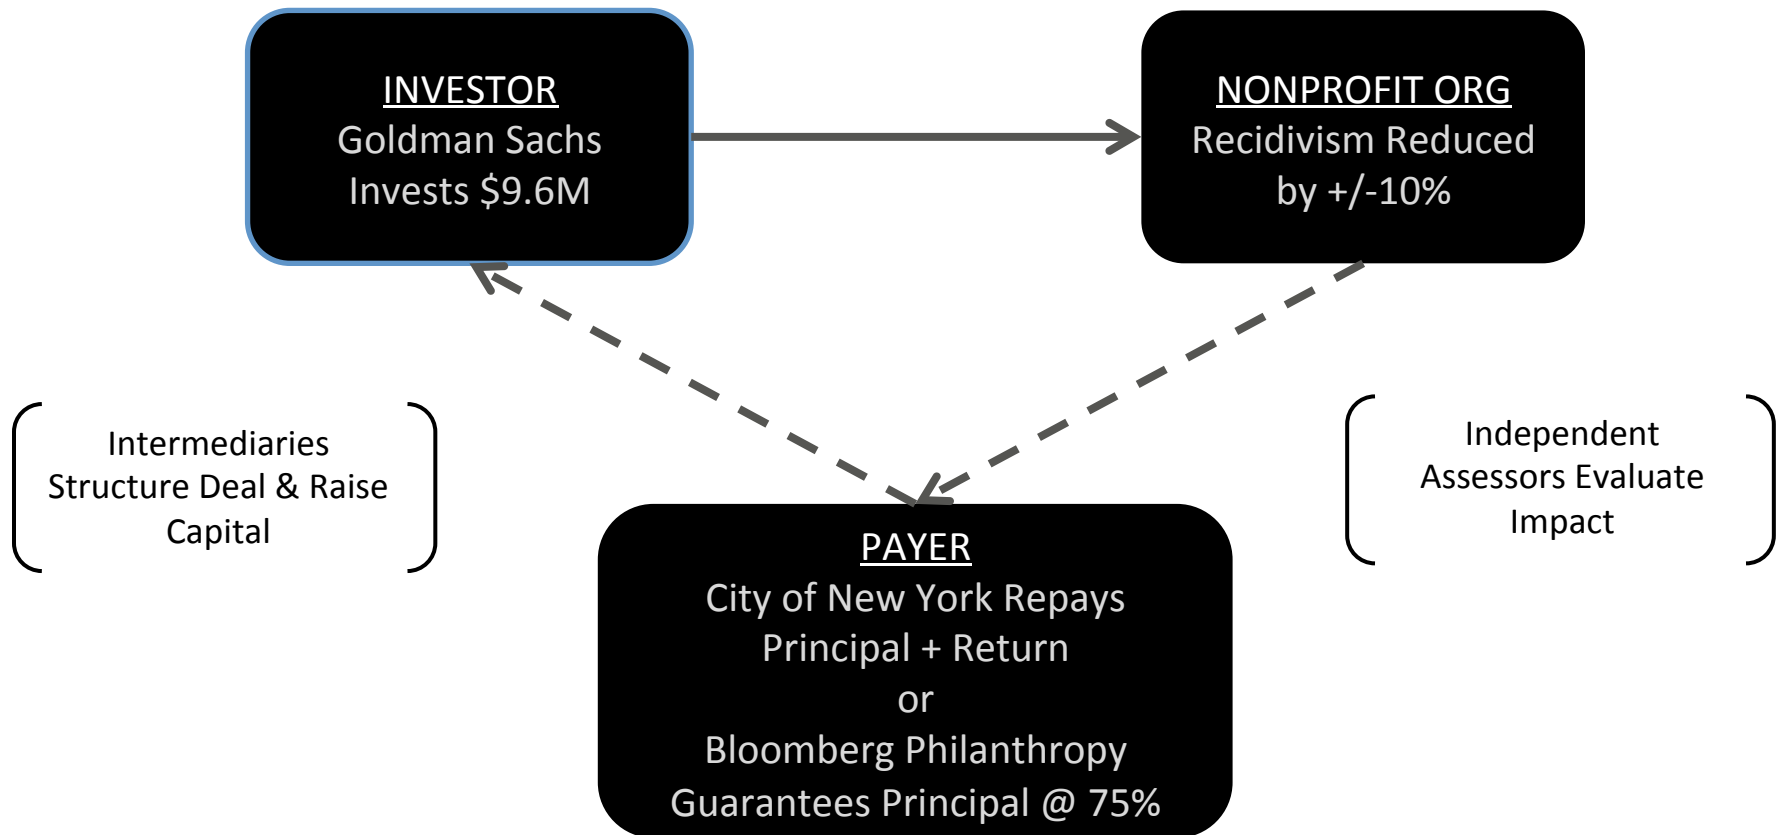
INVESTOR
Goldman Sachs
Invests $9.6M

NONPROFIT ORG
Recidivism Reduced
by +/-10%

Intermediaries
Structure Deal & Raise
Capital

Independent
Assessors Evaluate
Impact

PAYER
City of New York Repays
Principal + Return
or
Bloomberg Philanthropy
Guarantees Principal @ 75%